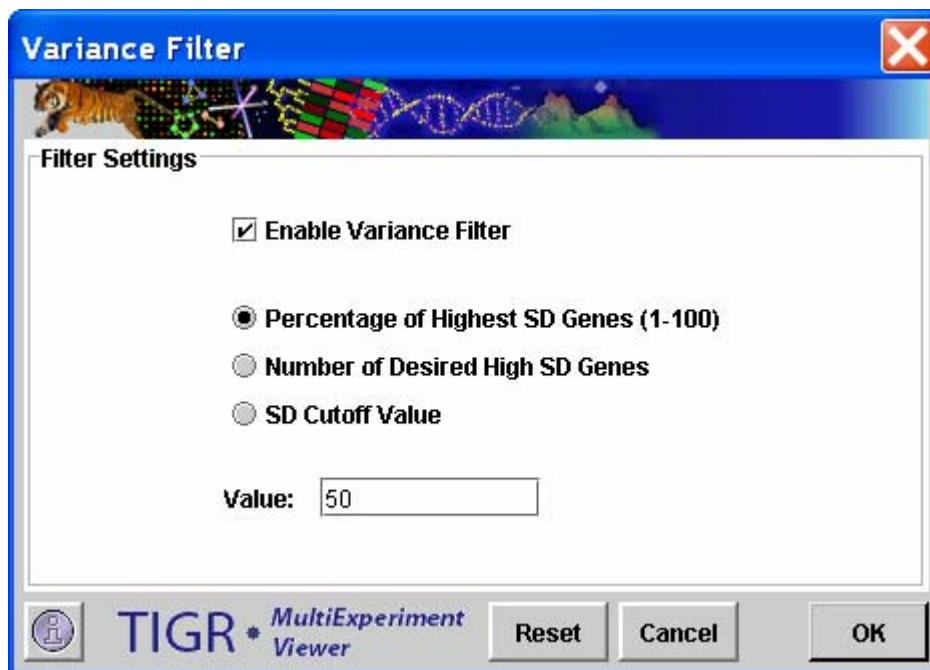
Variance Filter

Filter Settings

Enable Variance Filter

Percentage of Highest SD Genes (1-100)

Number of Desired High SD Genes

SD Cutoff Value

Value: 50

TIGR MultiExperiment Viewer

Reset

Cancel

OK